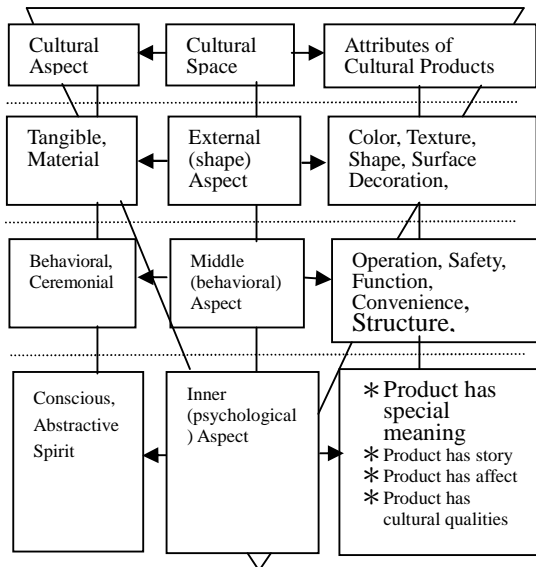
Cultural Aspect

Cultural Space

Attributes of Cultural Products

Tangible, Material

External (shape) Aspect

Color, Texture, Shape, Surface Decoration,

Behavioral, Ceremonial

Middle (behavioral) Aspect

Operation, Safety, Function, Convenience, Structure,

Conscious, Abstractive Spirit

Inner (psychological ) Aspect

＊Product has special meaning
＊Product has story
＊Product has affect
＊Product has cultural qualities